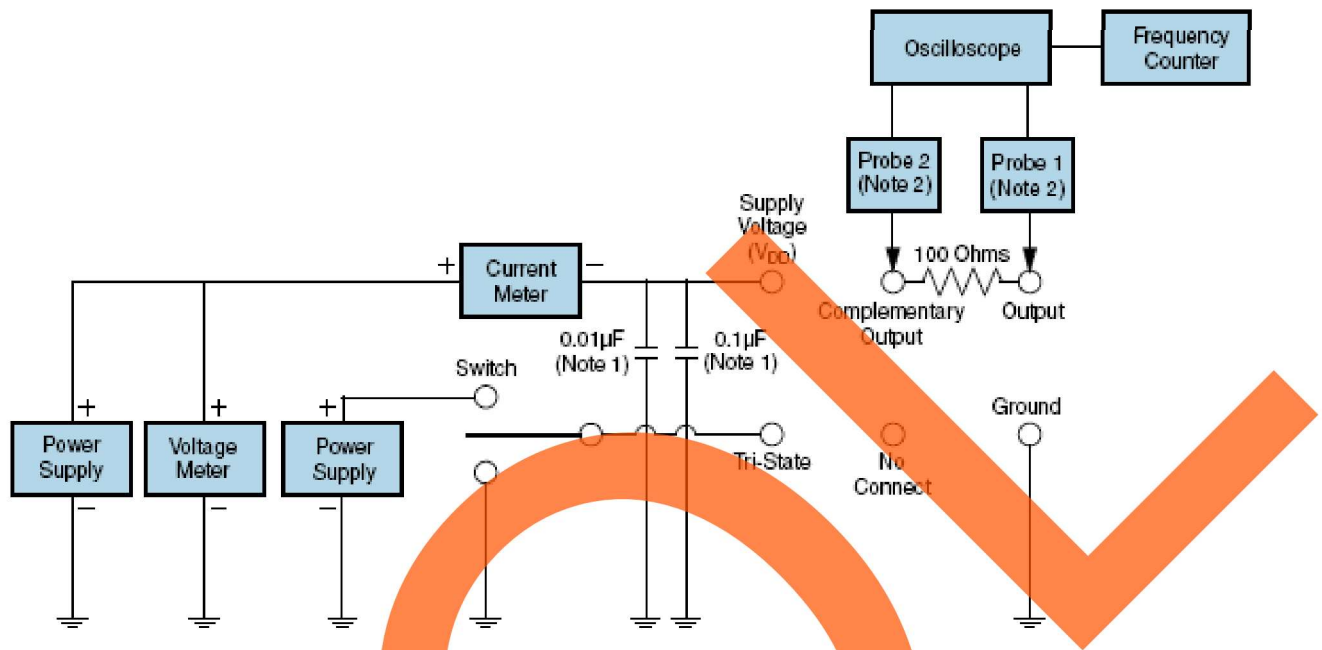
Oscilloscope

Frequency Counter

Probe 2 (Note 2)

Probe 1 (Note 2)

Supply Voltage ($V_{DD}$)

100 Ohms

+ Current Meter −

Complementary Output

Output

0.01µF (Note 1)

0.1µF (Note 1)

Switch

Ground

+ Power Supply −

+ Voltage Meter −

+ Power Supply −

Tri-State

No Connect